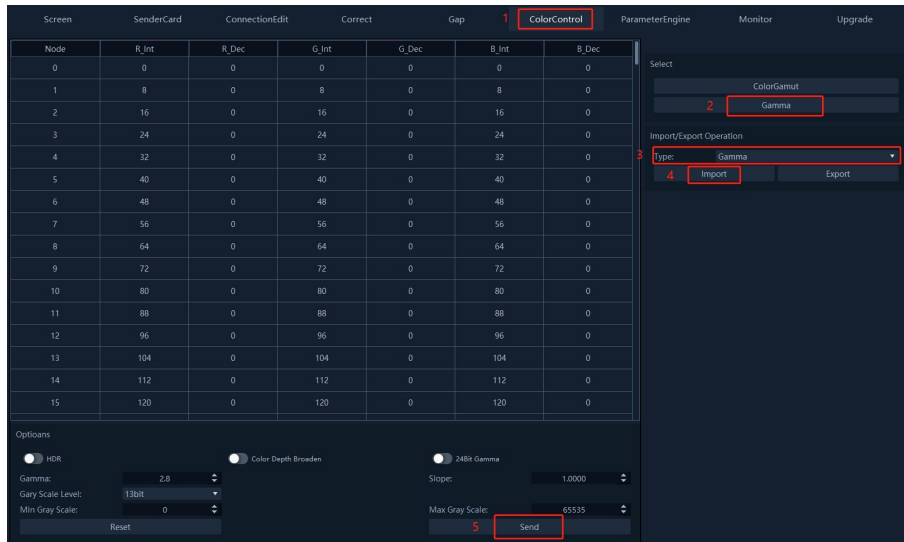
Screen SenderCard ConnectionEdit Correct Gap 1 ColorControl ParameterEngine Monitor Upgrade

| Node | R_Int | R_Dec | G_Int | G_Dec | B_Int | B_Dec |
|---|---|---|---|---|---|---|
| 0 | 0 | 0 | 0 | 0 | 0 | 0 |
| 1 | 8 | 0 | 8 | 0 | 8 | 0 |
| 2 | 16 | 0 | 16 | 0 | 16 | 0 |
| 3 | 24 | 0 | 24 | 0 | 24 | 0 |
| 4 | 32 | 0 | 32 | 0 | 32 | 0 |
| 5 | 40 | 0 | 40 | 0 | 40 | 0 |
| 6 | 48 | 0 | 48 | 0 | 48 | 0 |
| 7 | 56 | 0 | 56 | 0 | 56 | 0 |
| 8 | 64 | 0 | 64 | 0 | 64 | 0 |
| 9 | 72 | 0 | 72 | 0 | 72 | 0 |
| 10 | 80 | 0 | 80 | 0 | 80 | 0 |
| 11 | 88 | 0 | 88 | 0 | 88 | 0 |
| 12 | 96 | 0 | 96 | 0 | 96 | 0 |
| 13 | 104 | 0 | 104 | 0 | 104 | 0 |
| 14 | 112 | 0 | 112 | 0 | 112 | 0 |
| 15 | 120 | 0 | 120 | 0 | 120 | 0 |

Select
ColorGamut
2 Gamma

Import/Export Operation
3 Type: Gamma
4 Import Export

Optioans
HDR
Color Depth Broaden
24Bit Gamma
Gamma: 2.8
Slope: 1.0000
Gary Scale Level: 13bit
Min Gray Scale: 0
Max Gray Scale: 65535
Reset
5 Send